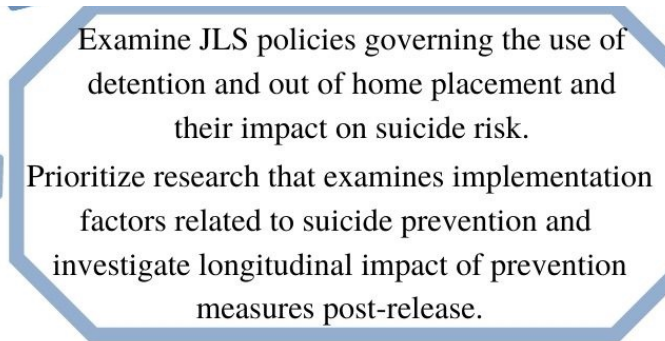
Examine JLS policies governing the use of detention and out of home placement and their impact on suicide risk.

Prioritize research that examines implementation factors related to suicide prevention and investigate longitudinal impact of prevention measures post-release.